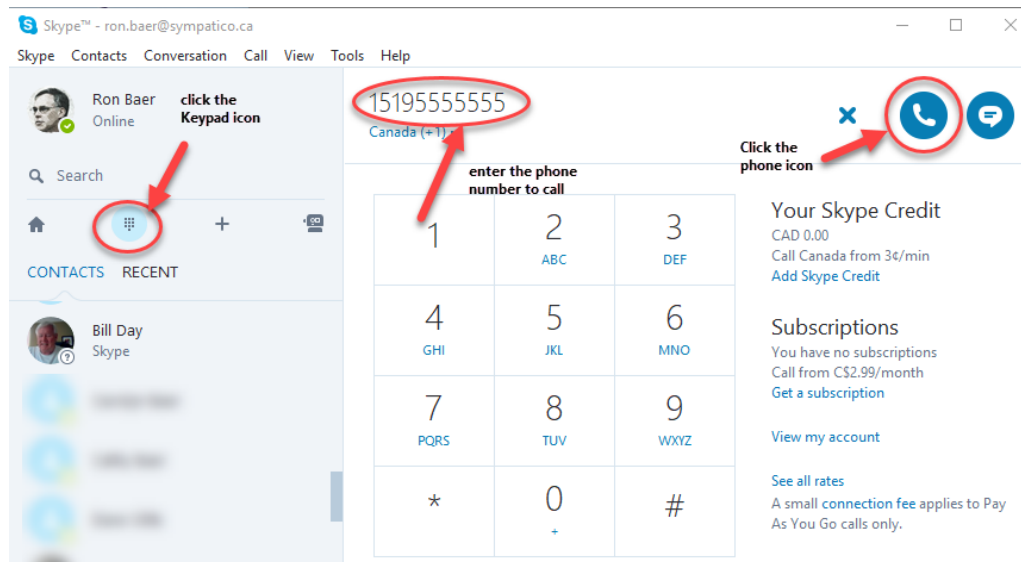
Skype™ - ron.baer@sympatico.ca

Skype Contacts Conversation Call View Tools Help

Ron Baer
Online

click the Keypad icon

Search

CONTACTS RECENT

Bill Day
Skype

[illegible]

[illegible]

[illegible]

15195555555

Canada (+1)

enter the phone number to call

Click the phone icon

| 1 | 2 ABC | 3 DEF |
|---|---|---|
| 4 GHI | 5 JKL | 6 MNO |
| 7 PQRS | 8 TUV | 9 WXYZ |
| * | 0 + | # |

Your Skype Credit
CAD 0.00
Call Canada from 3¢/min
Add Skype Credit

Subscriptions
You have no subscriptions
Call from C$2.99/month
Get a subscription

View my account

See all rates
A small connection fee applies to Pay As You Go calls only.